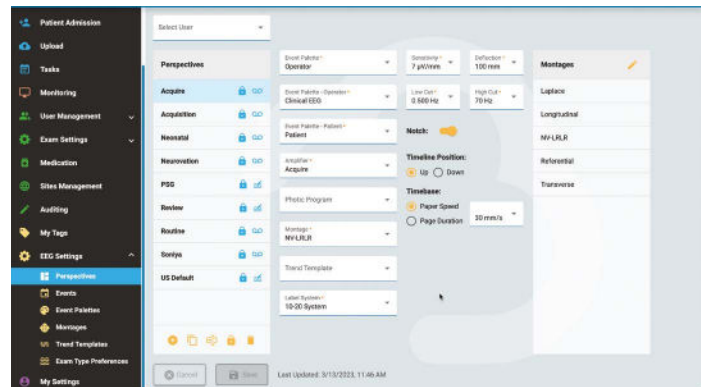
Patient Admission
Upload
Tasks
Monitoring
User Management
Exam Settings
Medication
Sites Management
Auditing
My Tags
EEG Settings
Perspectives
Events
Event Palettes
Montages
Trend Templates
Exam Type Preferences
My Settings

Select User

| Perspectives |
|---|
| Acquire |
| Acquisition |
| Neonatal |
| Neurovation |
| PSG |
| Review |
| Routine |
| Soniya |
| US Default |

Event Palette *
Operator

Event Palette - Operator *
Clinical EEG

Event Palette - Patient *
Patient

Amplifier *
Acquire

Photic Program

Montage *
NV-LRLR

Trend Template

Label System *
10-20 System

Sensitivity *
7 µV/mm

Deflection *
100 mm

Low Cut *
0.500 Hz

High Cut *
70 Hz

Notch:

Timeline Position:
Up Down

Timebase:
Paper Speed
Page Duration
30 mm/s

| Montages |
|---|
| Laplace |
| Longitudinal |
| NV-LRLR |
| Referential |
| Transverse |

Cancel
Save
Last Updated: 3/13/2023, 11:46 AM